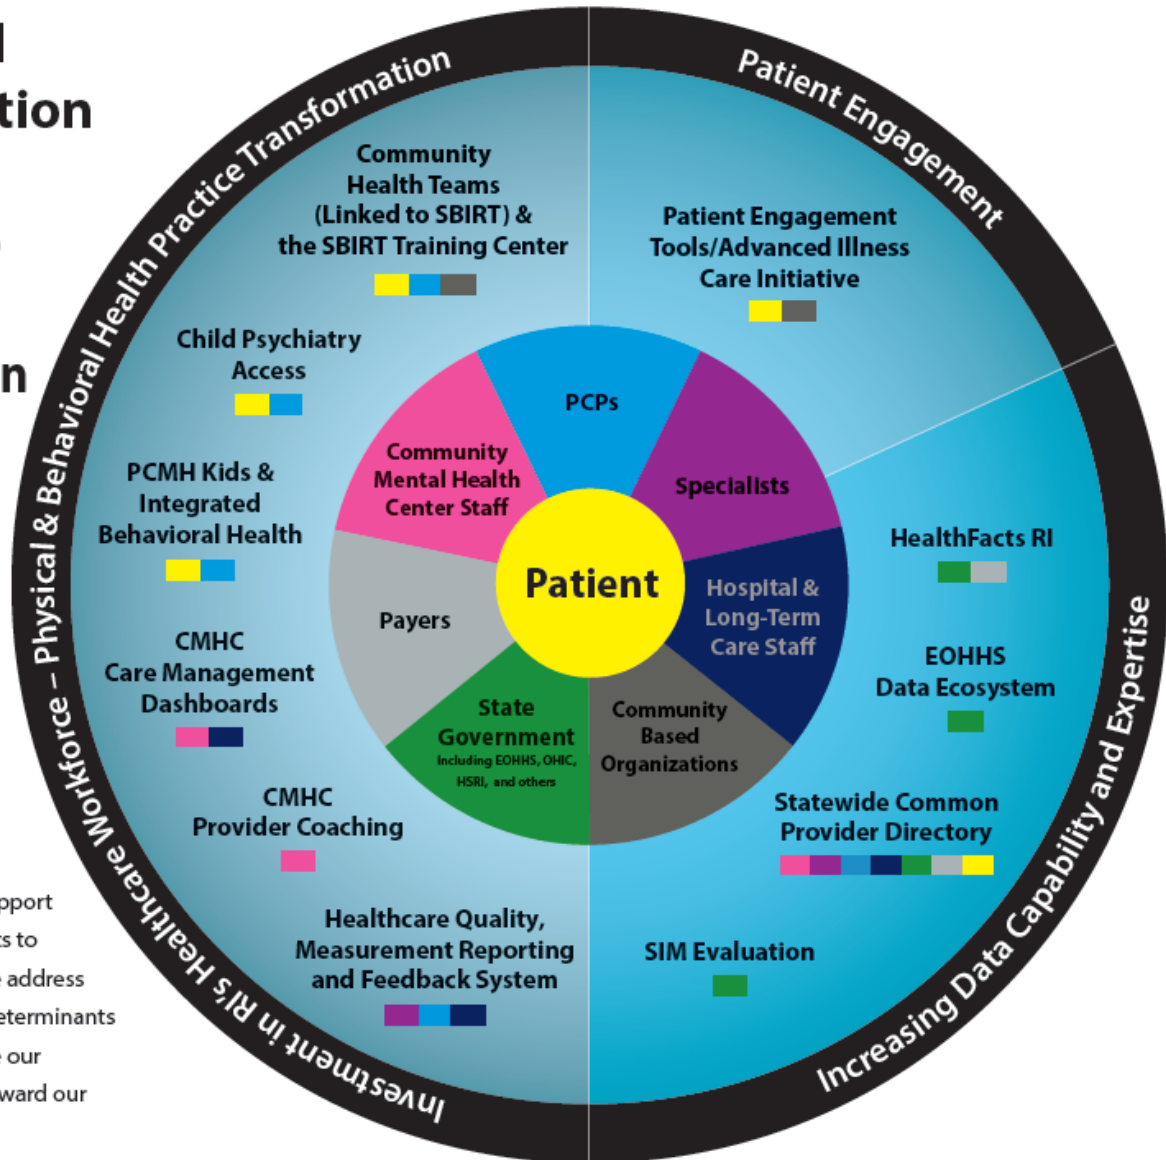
l
tion

n

pport
s to
address
eterminants
our
ward our

Investment in RI's Healthcare Workforce – Physical & Behavioral Health Practice Transformation

Patient Engagement

Increasing Data Capability and Expertise

Community Health Teams (Linked to SBIRT) & the SBIRT Training Center

Child Psychiatry Access

PCMH Kids & Integrated Behavioral Health

CMHC Care Management Dashboards

CMHC Provider Coaching

Healthcare Quality, Measurement Reporting and Feedback System

Patient Engagement Tools/Advanced Illness Care Initiative

HealthFacts RI

EOHHS Data Ecosystem

Statewide Common Provider Directory

SIM Evaluation

PCPs

Specialists

Hospital & Long-Term Care Staff

Community Based Organizations

State Government
Including EOHHS, OHIC, HSRI, and others

Payers

Community Mental Health Center Staff

Patient